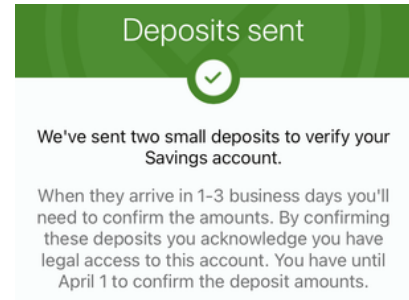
Deposits sent

We've sent two small deposits to verify your Savings account.

When they arrive in 1-3 business days you'll need to confirm the amounts. By confirming these deposits you acknowledge you have legal access to this account. You have until April 1 to confirm the deposit amounts.